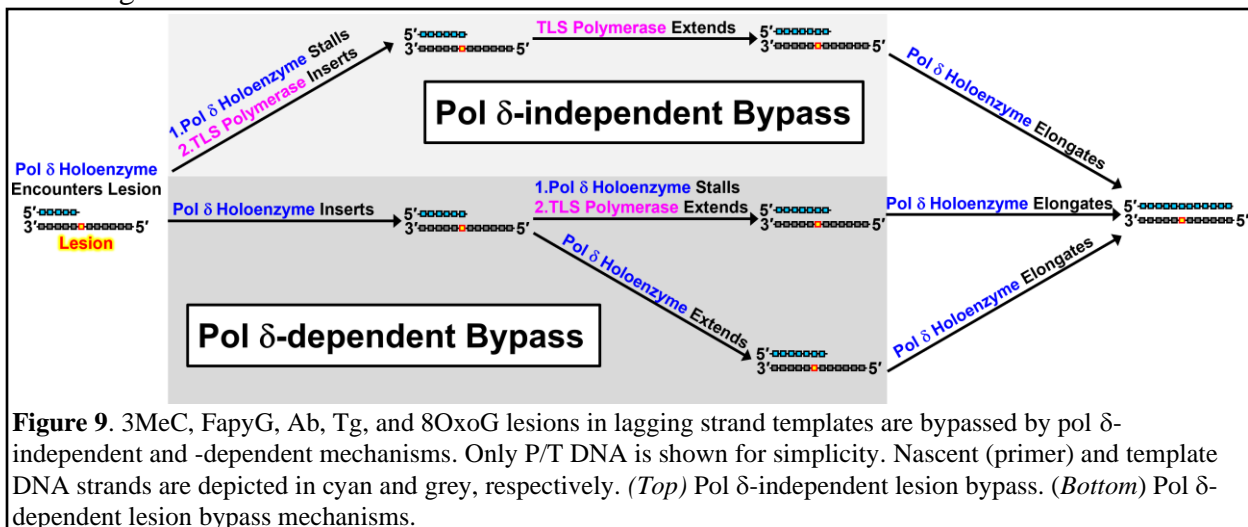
Pol δ Holoenzyme Encounters Lesion

5′
3′ 5′
Lesion

1.Pol δ Holoenzyme Stalls
2.TLS Polymerase Inserts

5′
3′ 5′

TLS Polymerase Extends

5′
3′ 5′

Pol δ-independent Bypass

Pol δ Holoenzyme Elongates

Pol δ Holoenzyme Inserts

5′
3′ 5′

1.Pol δ Holoenzyme Stalls
2.TLS Polymerase Extends

5′
3′ 5′

Pol δ Holoenzyme Elongates

5′
3′ 5′

Pol δ Holoenzyme Extends

5′
3′ 5′

Pol δ Holoenzyme Elongates

Pol δ-dependent Bypass

**Figure 9**. 3MeC, FapyG, Ab, Tg, and 8OxoG lesions in lagging strand templates are bypassed by pol δ-independent and -dependent mechanisms. Only P/T DNA is shown for simplicity. Nascent (primer) and template DNA strands are depicted in cyan and grey, respectively. *(Top)* Pol δ-independent lesion bypass. (*Bottom*) Pol δ-dependent lesion bypass mechanisms.